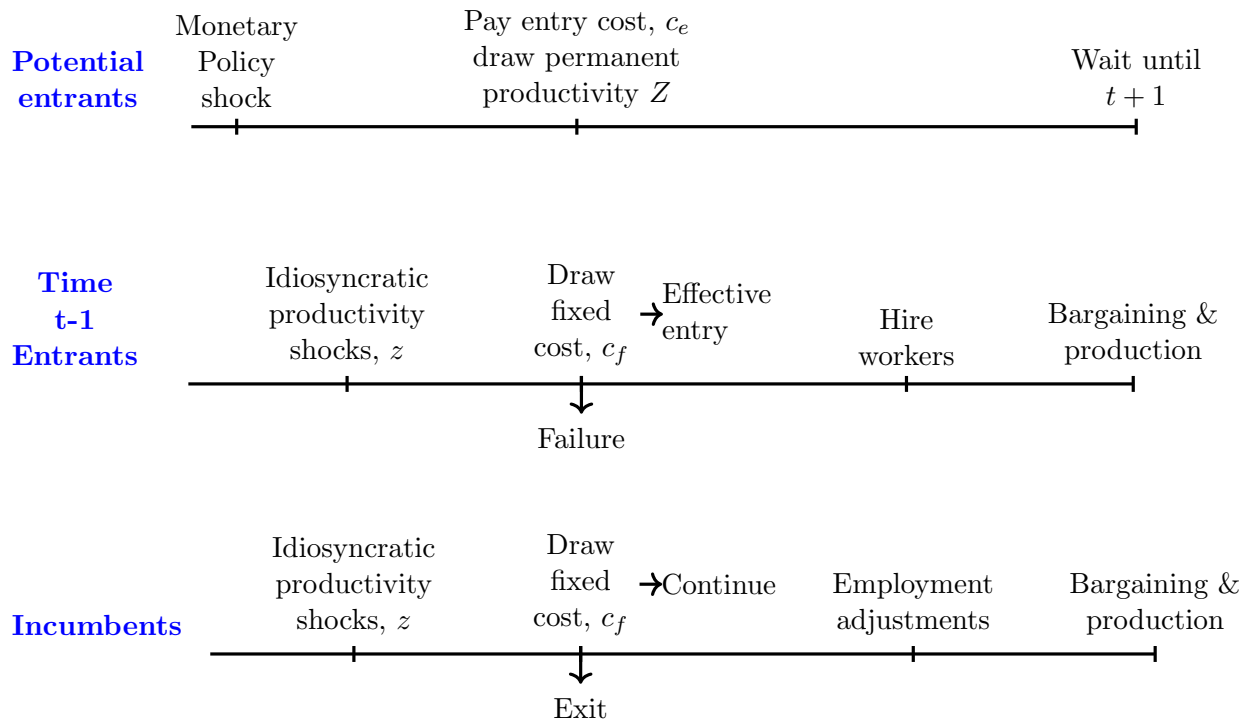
Potential entrants

Monetary Policy shock

Pay entry cost, $c_e$ draw permanent productivity $Z$

Wait until $t+1$

Time t-1 Entrants

Idiosyncratic productivity shocks, $z$

Draw fixed cost, $c_f$

Effective entry

Hire workers

Bargaining & production

Failure

Incumbents

Idiosyncratic productivity shocks, $z$

Draw fixed cost, $c_f$

Continue

Employment adjustments

Bargaining & production

Exit